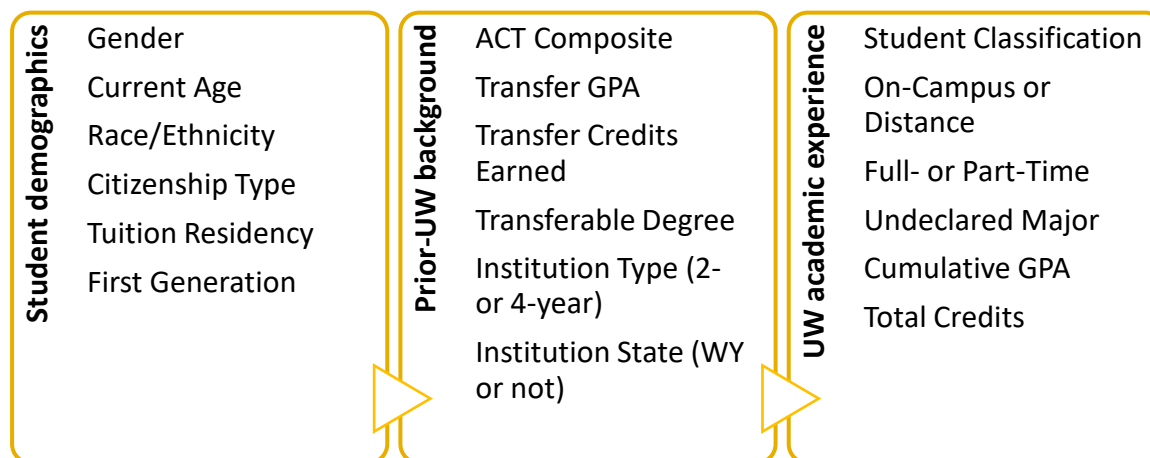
Student demographics

Gender

Current Age

Race/Ethnicity

Citizenship Type

Tuition Residency

First Generation

Prior-UW background

ACT Composite

Transfer GPA

Transfer Credits Earned

Transferable Degree

Institution Type (2- or 4-year)

Institution State (WY or not)

UW academic experience

Student Classification

On-Campus or Distance

Full- or Part-Time

Undeclared Major

Cumulative GPA

Total Credits